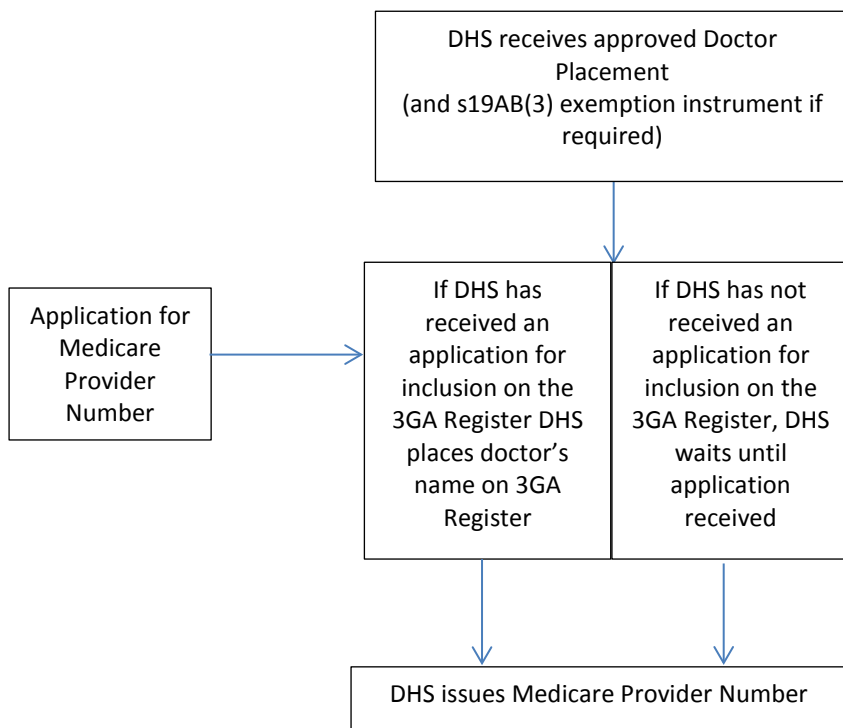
DHS receives approved Doctor Placement
(and s19AB(3) exemption instrument if required)

Application for Medicare Provider Number

If DHS has received an application for inclusion on the 3GA Register DHS places doctor's name on 3GA Register

If DHS has not received an application for inclusion on the 3GA Register, DHS waits until application received

DHS issues Medicare Provider Number